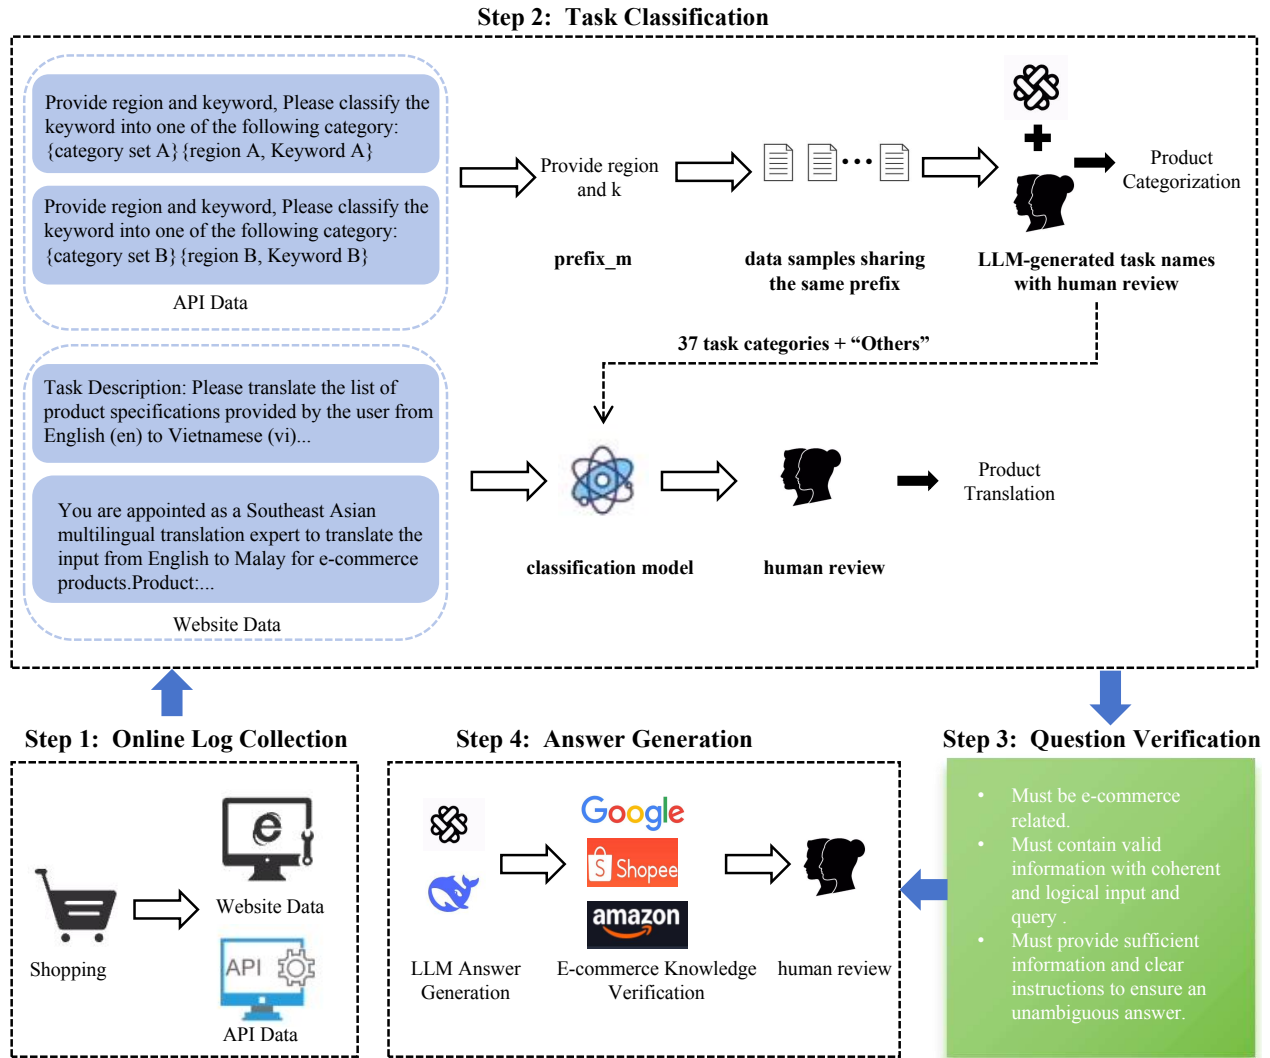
Step 2: Task Classification

Provide region and keyword, Please classify the keyword into one of the following category: {category set A} {region A, Keyword A}

Provide region and keyword, Please classify the keyword into one of the following category: {category set B} {region B, Keyword B}

API Data

Provide region and k

prefix_m

data samples sharing the same prefix

LLM-generated task names with human review

Product Categorization

37 task categories + "Others"

Task Description: Please translate the list of product specifications provided by the user from English (en) to Vietnamese (vi)...

You are appointed as a Southeast Asian multilingual translation expert to translate the input from English to Malay for e-commerce products.Product:...

Website Data

classification model

human review

Product Translation

Step 1: Online Log Collection

Shopping

Website Data

API

API Data

Step 4: Answer Generation

Google

Shopee

amazon

LLM Answer Generation

E-commerce Knowledge Verification

human review

Step 3: Question Verification

• Must be e-commerce related.
• Must contain valid information with coherent and logical input and query .
• Must provide sufficient information and clear instructions to ensure an unambiguous answer.